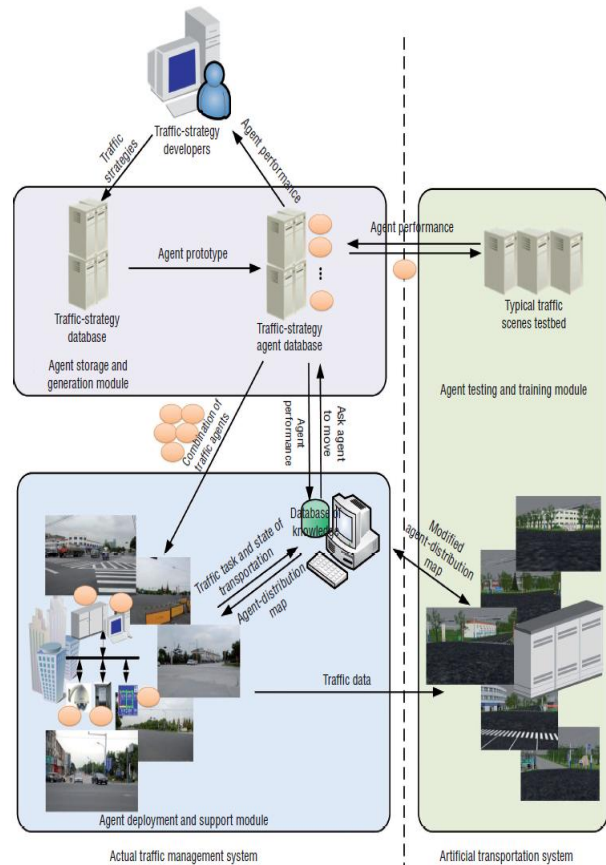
Traffic-strategy developers

Traffic strategies

Agent performance

Agent prototype

Agent performance

Traffic-strategy database

Traffic-strategy agent database

Typical traffic scenes testbed

Agent storage and generation module

Agent testing and training module

Combination of traffic agents

Agent performance

Ask agent to move

Database of knowledge

Modified agent-distribution map

Traffic task and state of transportation

Agent-distribution map

Traffic data

Agent deployment and support module

Actual traffic management system

Artificial transportation system